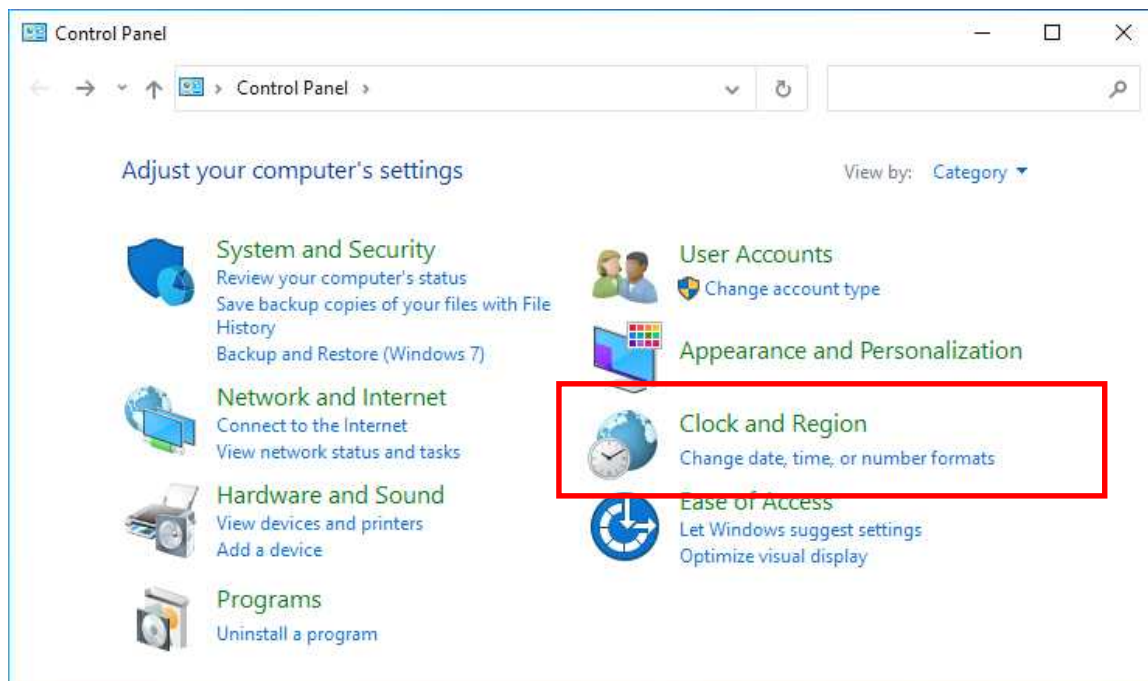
Control Panel

Control Panel

Adjust your computer's settings

View by: Category

System and Security
Review your computer's status
Save backup copies of your files with File History
Backup and Restore (Windows 7)

Network and Internet
Connect to the Internet
View network status and tasks

Hardware and Sound
View devices and printers
Add a device

Programs
Uninstall a program

User Accounts
Change account type

Appearance and Personalization

Clock and Region
Change date, time, or number formats

Ease of Access
Let Windows suggest settings
Optimize visual display